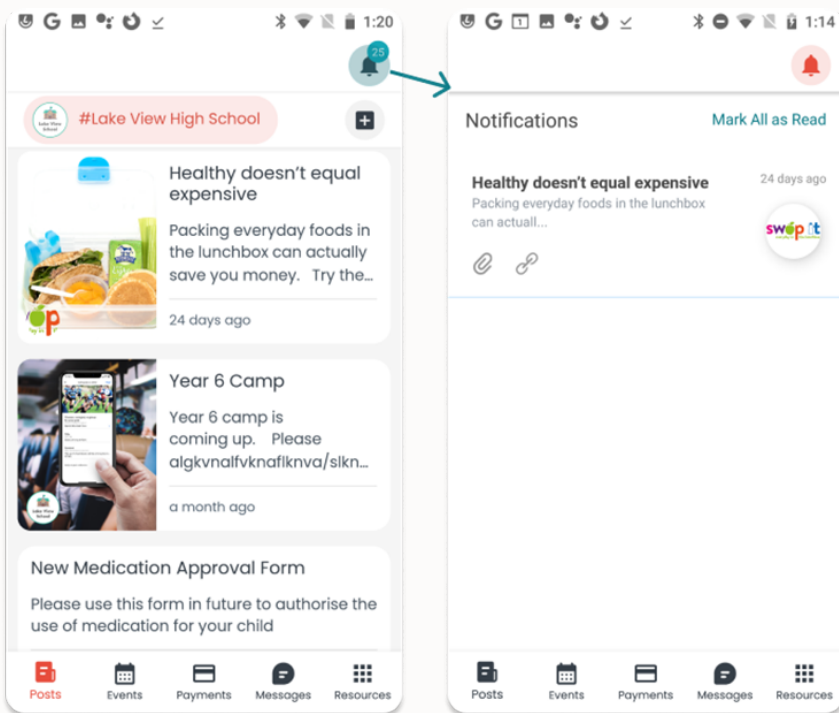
1:20

25

#Lake View High School

Healthy doesn't equal expensive

Packing everyday foods in the lunchbox can actually save you money. Try the...

24 days ago

Year 6 Camp

Year 6 camp is coming up. Please alg­kvnalfvknaflknva/slkn...

a month ago

New Medication Approval Form

Please use this form in future to authorise the use of medication for your child

Posts Events Payments Messages Resources

1:14

Notifications

Mark All as Read

Healthy doesn't equal expensive

24 days ago

Packing everyday foods in the lunchbox can actuall...

swop it

Posts Events Payments Messages Resources